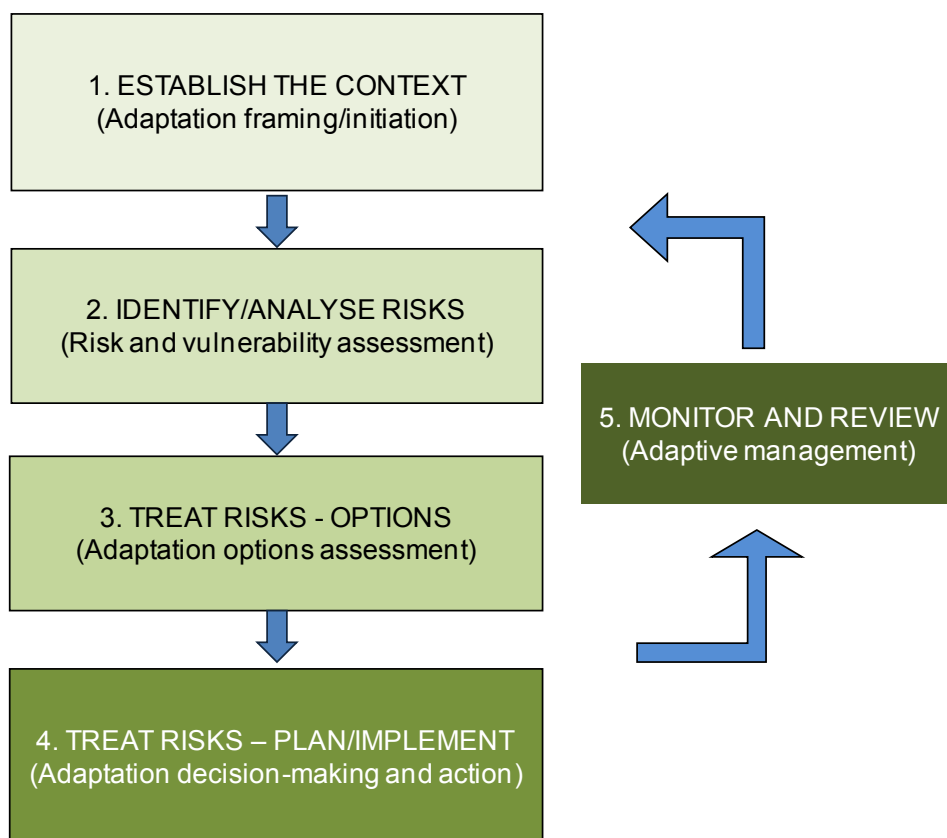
1. ESTABLISH THE CONTEXT
(Adaptation framing/initiation)

2. IDENTIFY/ANALYSE RISKS
(Risk and vulnerability assessment)

3. TREAT RISKS - OPTIONS
(Adaptation options assessment)

4. TREAT RISKS – PLAN/IMPLEMENT
(Adaptation decision-making and action)

5. MONITOR AND REVIEW
(Adaptive management)